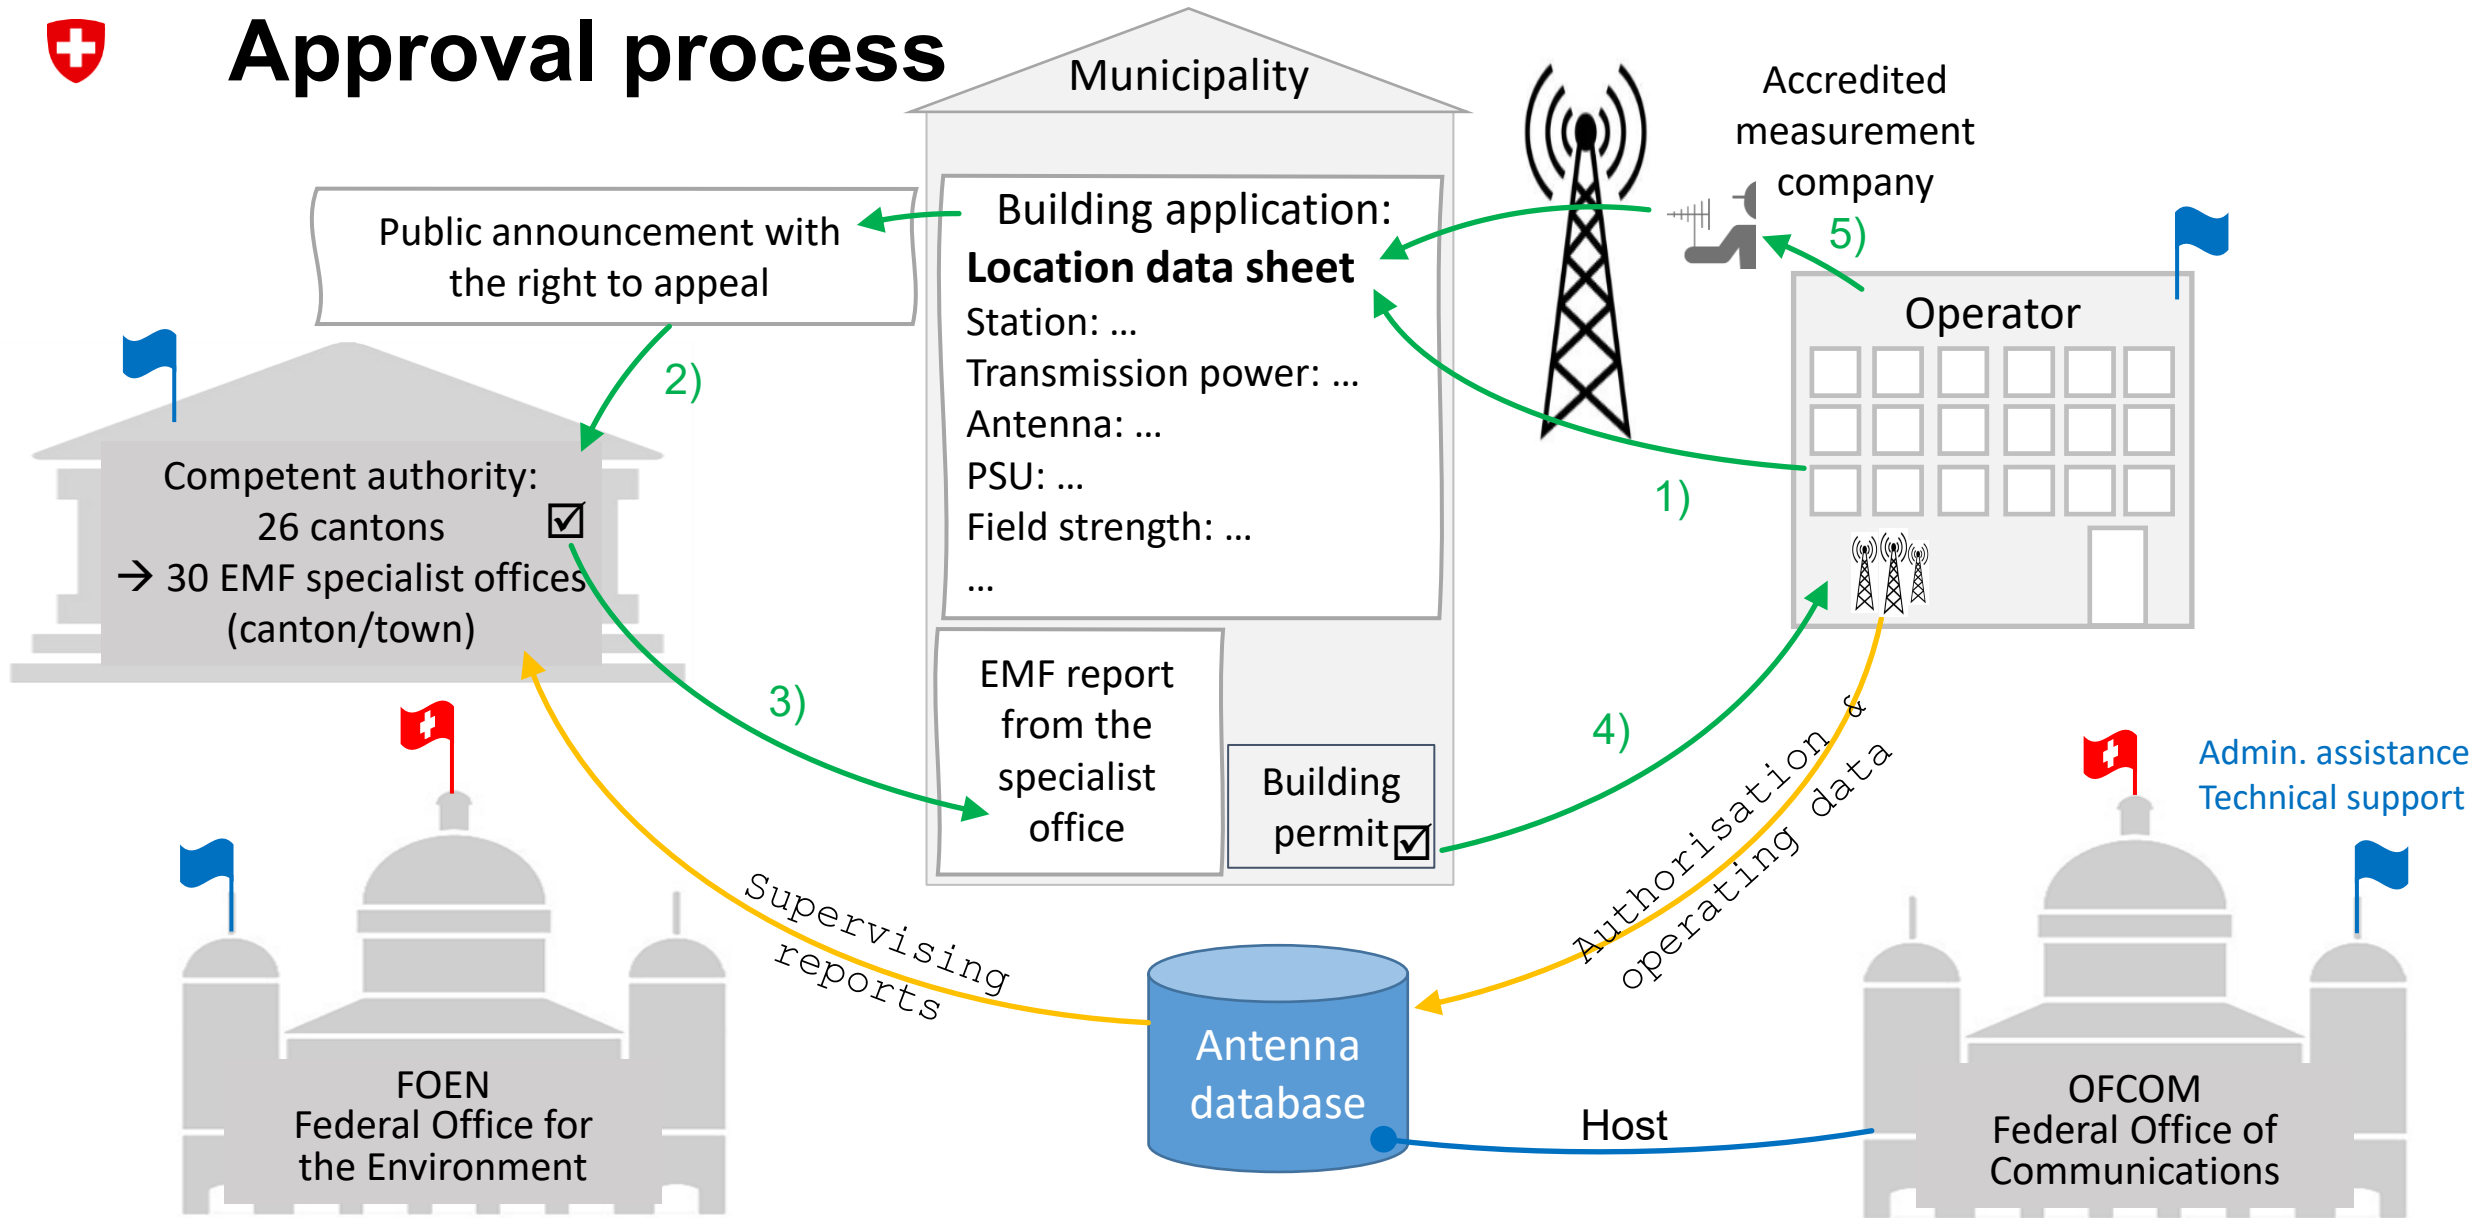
Approval process

Municipality

Accredited measurement company

Public announcement with the right to appeal

Building application:
**Location data sheet**
Station: …
Transmission power: …
Antenna: …
PSU: …
Field strength: …
…

5)

Operator

2)

Competent authority:
26 cantons ☑
→ 30 EMF specialist offices (canton/town)

1)

EMF report from the specialist office

Building permit ☑

3)

4)

Authorisation & operating data

Admin. assistance
Technical support

Supervising reports

Antenna database

Host

FOEN
Federal Office for the Environment

OFCOM
Federal Office of Communications